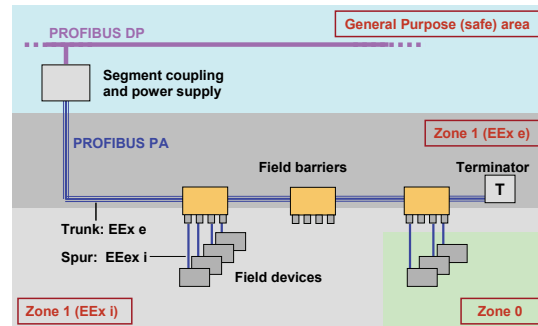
PROFIBUS DP

General Purpose (safe) area

Segment coupling and power supply

PROFIBUS PA

Zone 1 (EEx e)

Field barriers

Terminator

T

Trunk: EEx e

Spur: EEx i

Field devices

Zone 1 (EEx i)

Zone 0